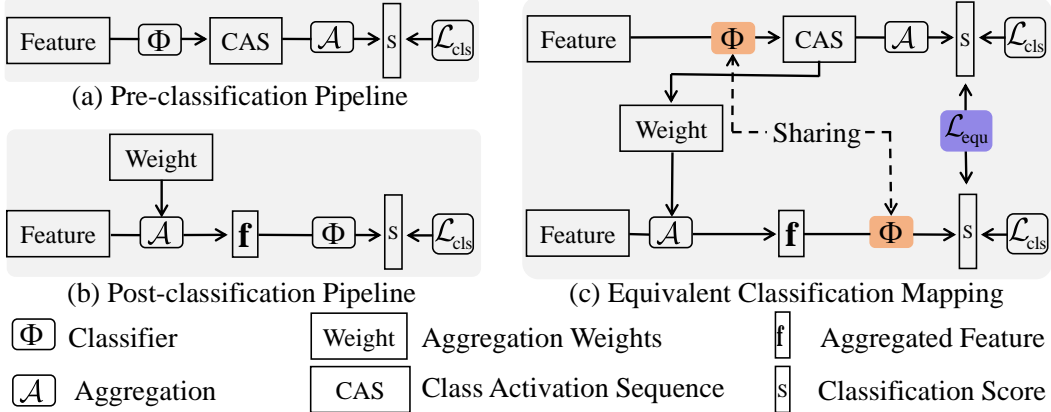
Feature $\Phi$ CAS $\mathcal{A}$ s $\mathcal{L}_{cls}$

(a) Pre-classification Pipeline

Weight

Feature $\mathcal{A}$ $\mathbf{f}$ $\Phi$ s $\mathcal{L}_{cls}$

(b) Post-classification Pipeline

Feature $\Phi$ CAS $\mathcal{A}$ s $\mathcal{L}_{cls}$

Weight

Sharing

$\mathcal{L}_{equ}$

Feature $\mathcal{A}$ $\mathbf{f}$ $\Phi$ s $\mathcal{L}_{cls}$

(c) Equivalent Classification Mapping

$\Phi$ Classifier

Weight Aggregation Weights

f Aggregated Feature

$\mathcal{A}$ Aggregation

CAS Class Activation Sequence

s Classification Score